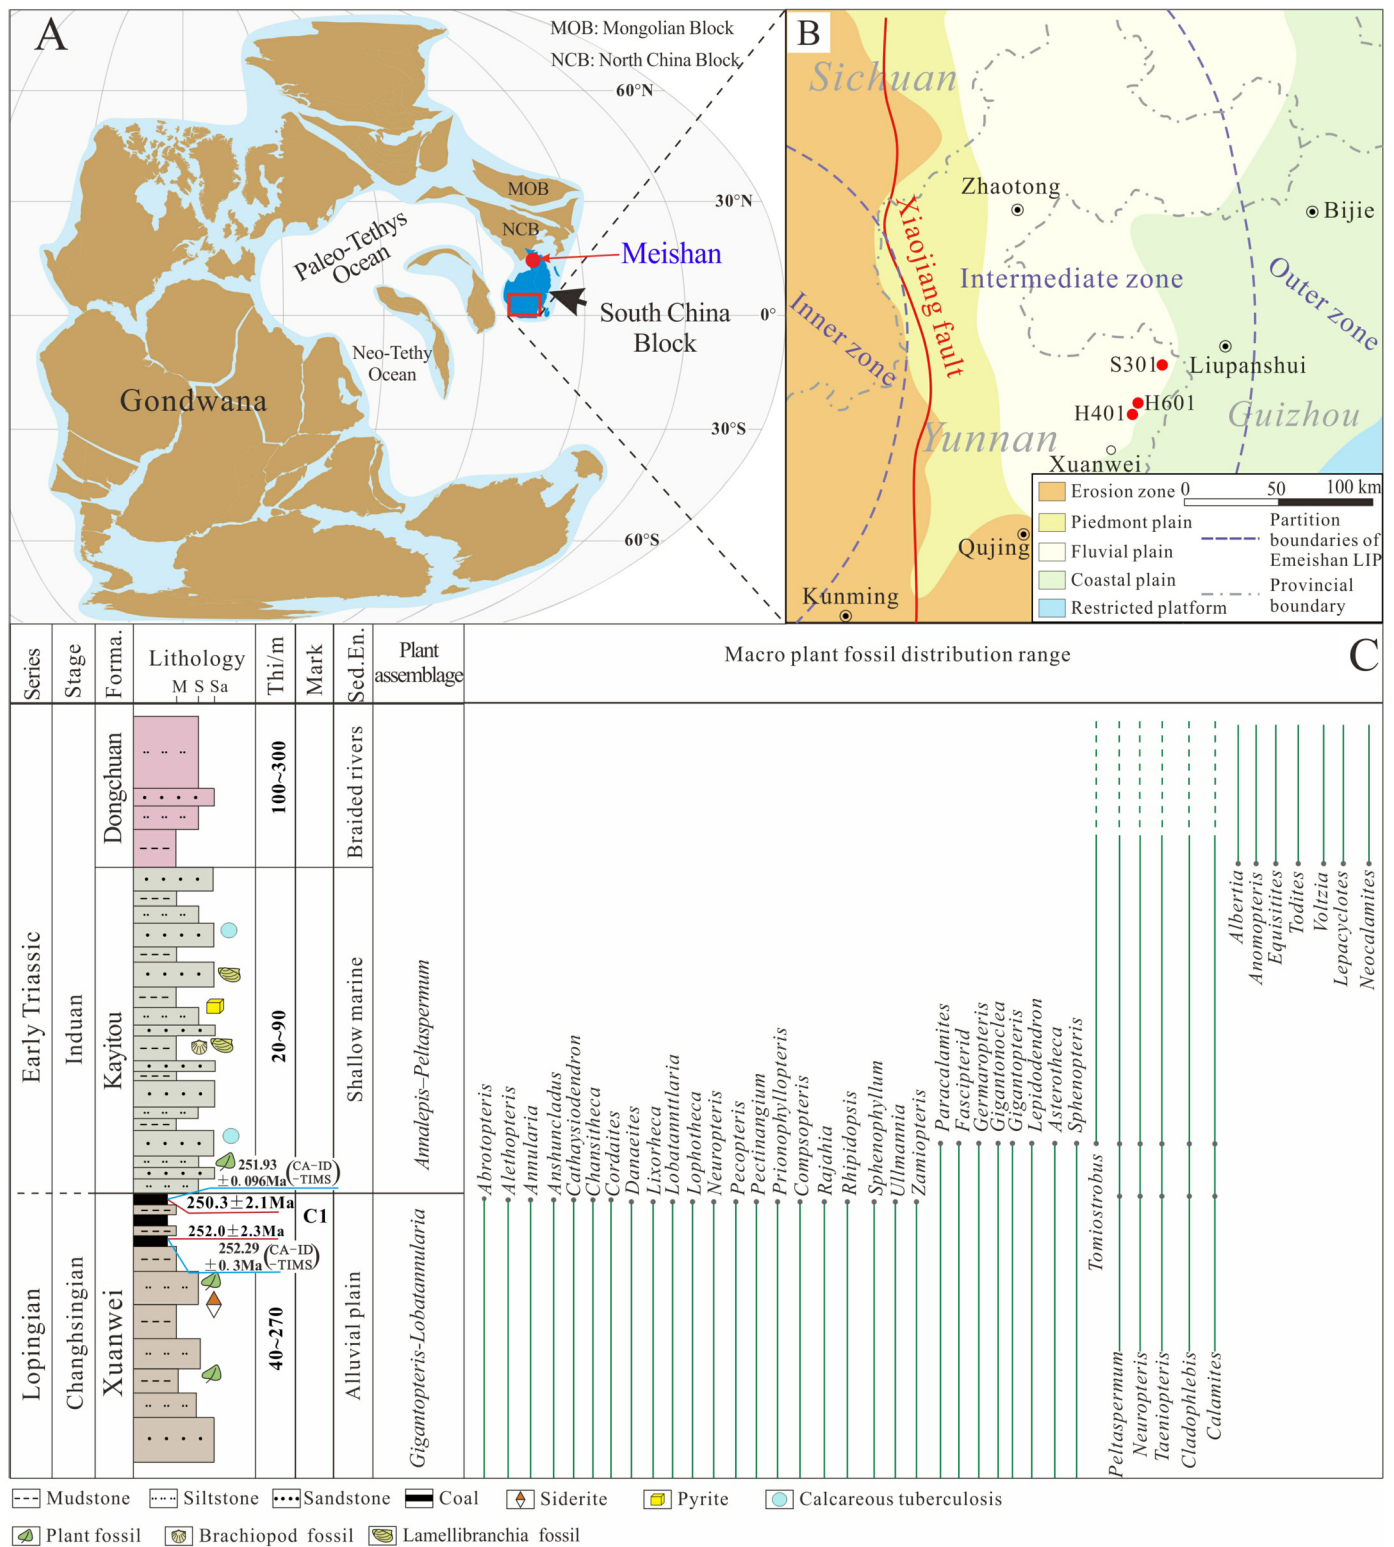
A

MOB: Mongolian Block
NCB: North China Block
60°N
30°N
0°
30°S
60°S
MOB
NCB
Paleo-Tethys Ocean
Meishan
South China Block
Neo-Tethy Ocean
Gondwana

B
Sichuan
Zhaotong
Bijie
Xiaojiang fault
Intermediate zone
Outer zone
Inner zone
S301
Liupanshui
H401
H601
Guizhou
Yunnan
Xuanwei
Qujing
Kunming
Erosion zone
0 50 100 km
Piedmont plain
Fluvial plain
Coastal plain
Restricted platform
Partition boundaries of Emeishan LIP
Provincial boundary

C
| Series | Stage | Forma. | Lithology M S Sa | Thi/m | Mark | Sed.En. | Plant assemblage |
|---|---|---|---|---|---|---|---|
| Early Triassic | Induan | Dongchuan | | 100~300 | | Braided rivers | Annalepis–Peltaspermum |
| | | Kayitou | 251.93 ±0.096Ma (CA-ID-TIMS) | 20~90 | | Shallow marine | |
| Lopingian | Changhsingian | Xuanwei | 250.3±2.1Ma; 252.0±2.3Ma; 252.29 ±0.3Ma (CA-ID-TIMS) | 40~270 | C1 | Alluvial plain | Gigantopteris–Lobatannularia |

Macro plant fossil distribution range

Abrotopteris
Alethopteris
Annularia
Anshuncladus
Cathaysiodendron
Chansitheca
Cordaites
Danaeites
Lixotheca
Lobatannularia
Lophotheca
Neuropteris
Pecopteris
Pectinangium
Prionophyllopteris
Compsopteris
Rajahia
Rhipidopsis
Sphenophyllum
Ullmannia
Zamiopteris
Paracalamites
Fascipterid
Germaropteris
Gigantonoclea
Gigantopteris
Lepidodendron
Asterotheca
Sphenopteris
Tomiostrobus
Peltaspermum
Neuropteris
Taeniopteris
Cladophlebis
Calamites
Albertia
Anomopteris
Equisitites
Todites
Voltzia
Lepacyclotes
Neocalamites

Mudstone
Siltstone
Sandstone
Coal
Siderite
Pyrite
Calcareous tuberculosis
Plant fossil
Brachiopod fossil
Lamellibranchia fossil